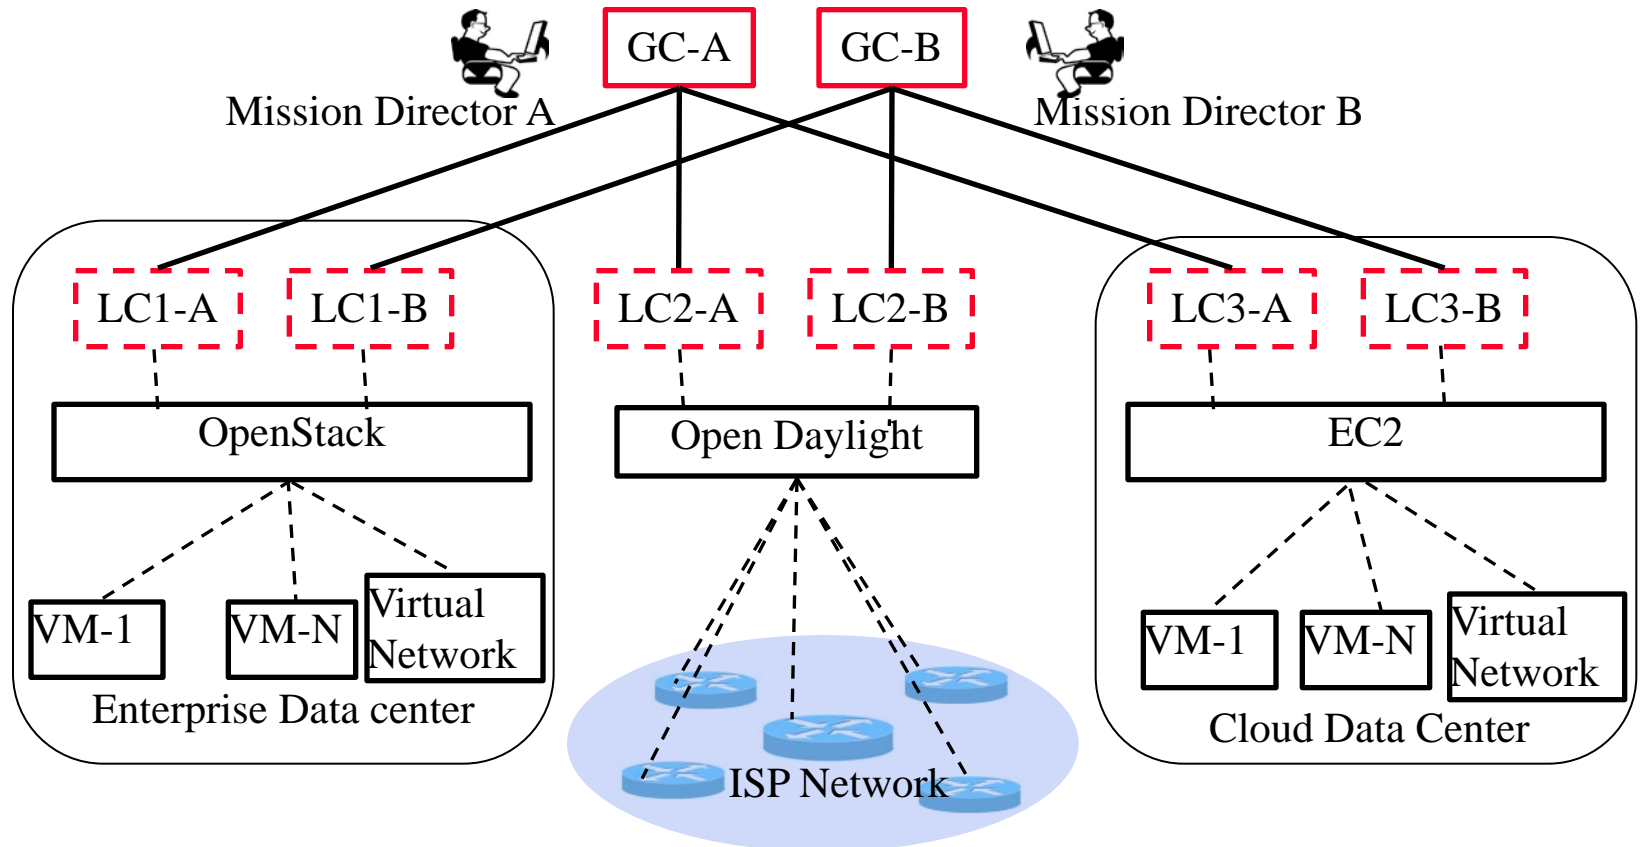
GC-A
GC-B
Mission Director A
Mission Director B
LC1-A
LC1-B
LC2-A
LC2-B
LC3-A
LC3-B
OpenStack
Open Daylight
EC2
VM-1
VM-N
Virtual Network
Enterprise Data center
ISP Network
VM-1
VM-N
Virtual Network
Cloud Data Center